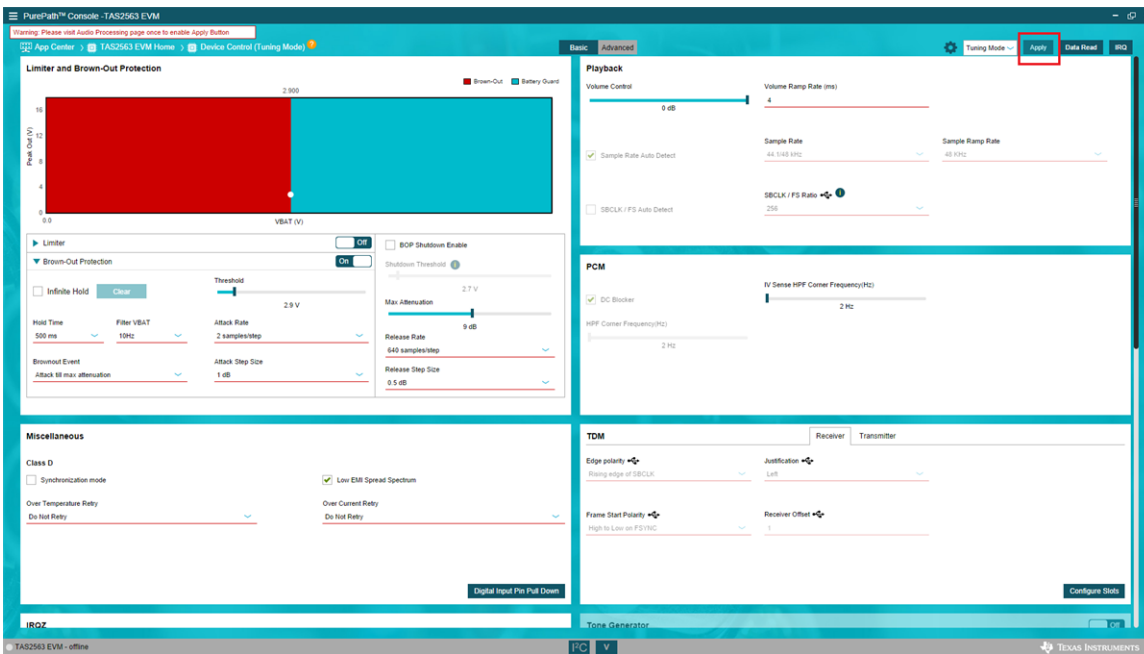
PurePath™ Console -TAS2563 EVM

Warning: Please visit Audio Processing page once to enable Apply Button

App Center › TAS2563 EVM Home › Device Control (Tuning Mode) ?

Basic Advanced

Tuning Mode Apply Data Read IRQ

Limiter and Brown-Out Protection

Brown-Out Battery Guard

2.900

16
12
8
4
0

Peak Out (V)

0.0

VBAT (V)

Limiter Off

Brown-Out Protection On

Infinite Hold Clear

Threshold

2.9 V

Hold Time
500 ms

Filter VBAT
10Hz

Attack Rate
2 samples/step

Brownout Event
Attack till max attenuation

Attack Step Size
1 dB

BOP Shutdown Enable

Shutdown Threshold

2.7 V

Max Attenuation

9 dB

Release Rate
640 samples/step

Release Step Size
0.5 dB

Playback

Volume Control

0 dB

Volume Ramp Rate (ms)
4

Sample Rate Auto Detect

Sample Rate
44.1/48 kHz

Sample Ramp Rate
48 KHz

SBCLK / FS Auto Detect

SBCLK / FS Ratio
256

PCM

DC Blocker

IV Sense HPF Corner Frequency(Hz)

2 Hz

HPF Corner Frequency(Hz)

2 Hz

Miscellaneous

Class D

Synchronization mode

Low EMI Spread Spectrum

Over Temperature Retry
Do Not Retry

Over Current Retry
Do Not Retry

Digital Input Pin Pull Down

TDM

Receiver Transmitter

Edge polarity
Rising edge of SBCLK

Justification
Left

Frame Start Polarity
High to Low on FSYNC

Receiver Offset
1

Configure Slots

IRQZ

Tone Generator

Off

TAS2563 EVM - offline

I²C V

TEXAS INSTRUMENTS